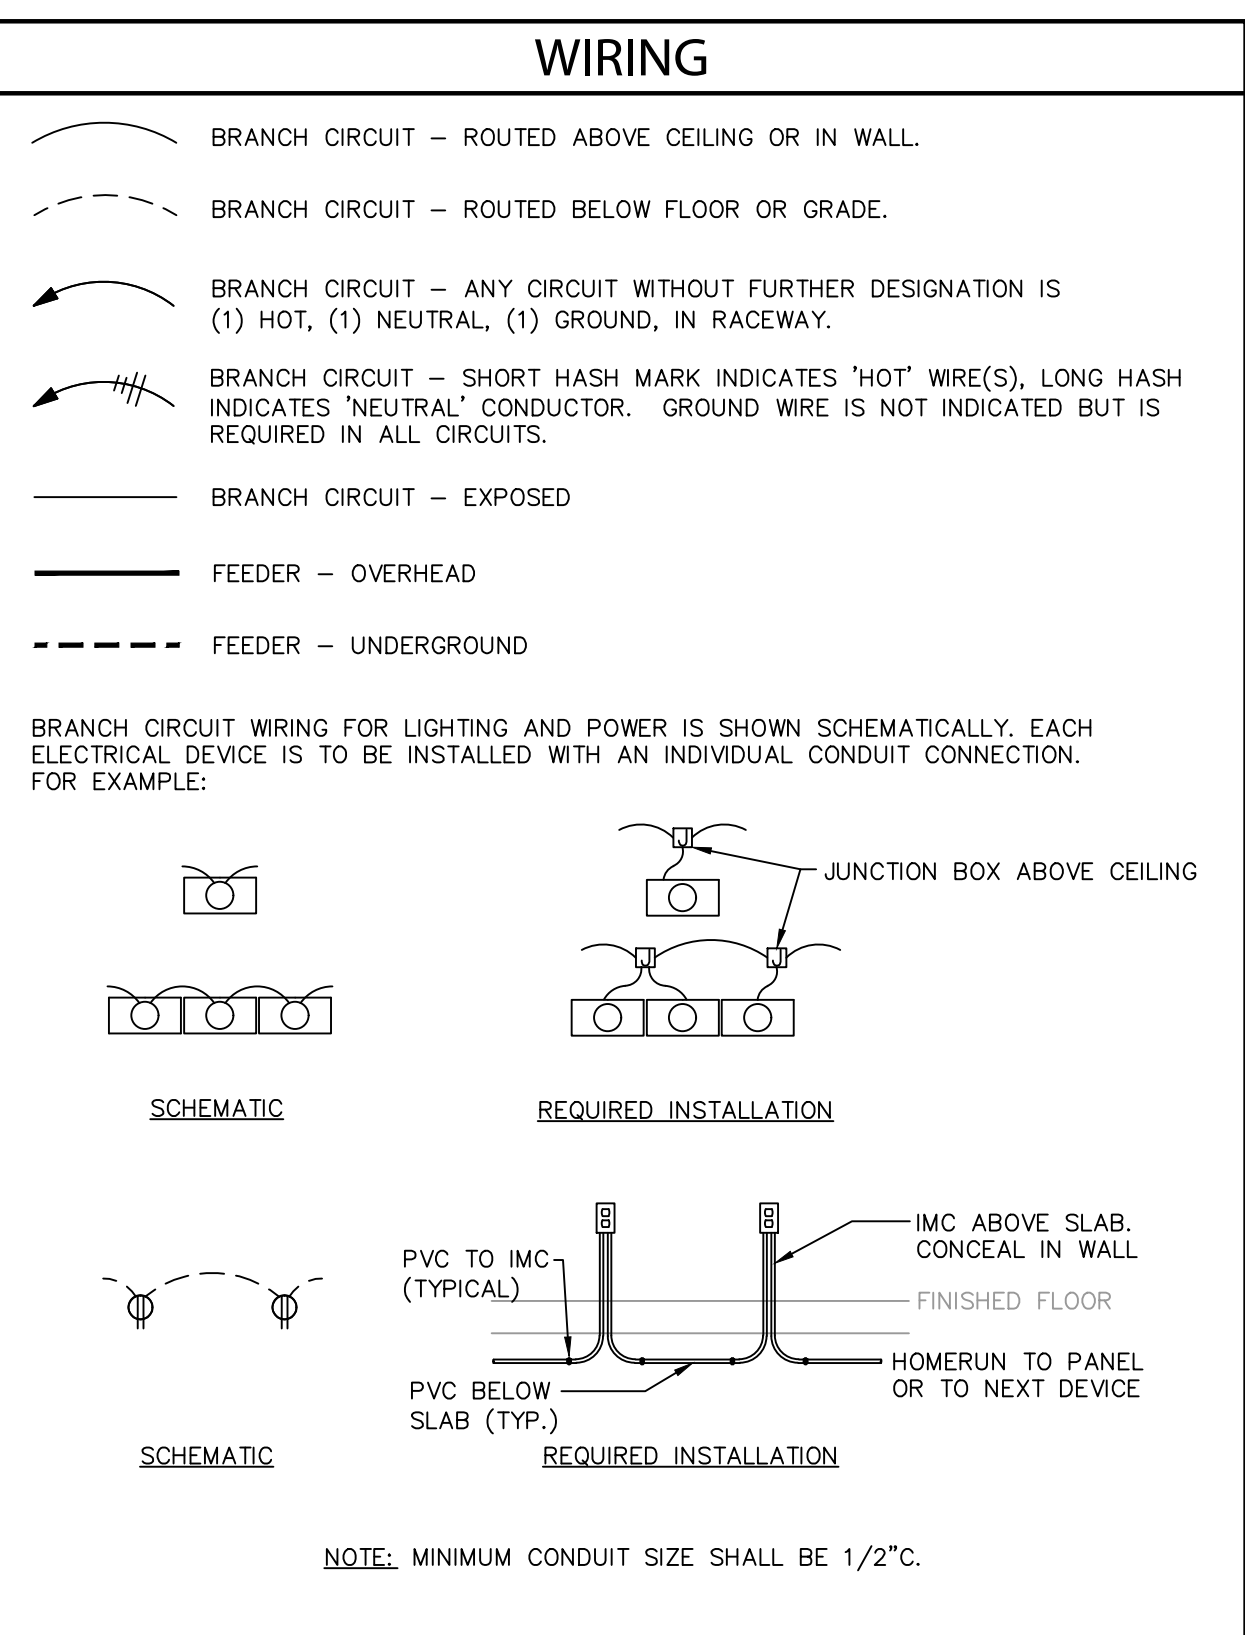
WIRING

BRANCH CIRCUIT – ROUTED ABOVE CEILING OR IN WALL.

BRANCH CIRCUIT – ROUTED BELOW FLOOR OR GRADE.

BRANCH CIRCUIT – ANY CIRCUIT WITHOUT FURTHER DESIGNATION IS (1) HOT, (1) NEUTRAL, (1) GROUND, IN RACEWAY.

BRANCH CIRCUIT – SHORT HASH MARK INDICATES 'HOT' WIRE(S), LONG HASH INDICATES 'NEUTRAL' CONDUCTOR. GROUND WIRE IS NOT INDICATED BUT IS REQUIRED IN ALL CIRCUITS.

BRANCH CIRCUIT – EXPOSED

FEEDER – OVERHEAD

FEEDER – UNDERGROUND

BRANCH CIRCUIT WIRING FOR LIGHTING AND POWER IS SHOWN SCHEMATICALLY. EACH ELECTRICAL DEVICE IS TO BE INSTALLED WITH AN INDIVIDUAL CONDUIT CONNECTION. FOR EXAMPLE:

J

JUNCTION BOX ABOVE CEILING

J J

SCHEMATIC

REQUIRED INSTALLATION

IMC ABOVE SLAB. CONCEAL IN WALL

PVC TO IMC (TYPICAL)

FINISHED FLOOR

HOMERUN TO PANEL OR TO NEXT DEVICE

PVC BELOW SLAB (TYP.)

SCHEMATIC

REQUIRED INSTALLATION

NOTE: MINIMUM CONDUIT SIZE SHALL BE 1/2"C.